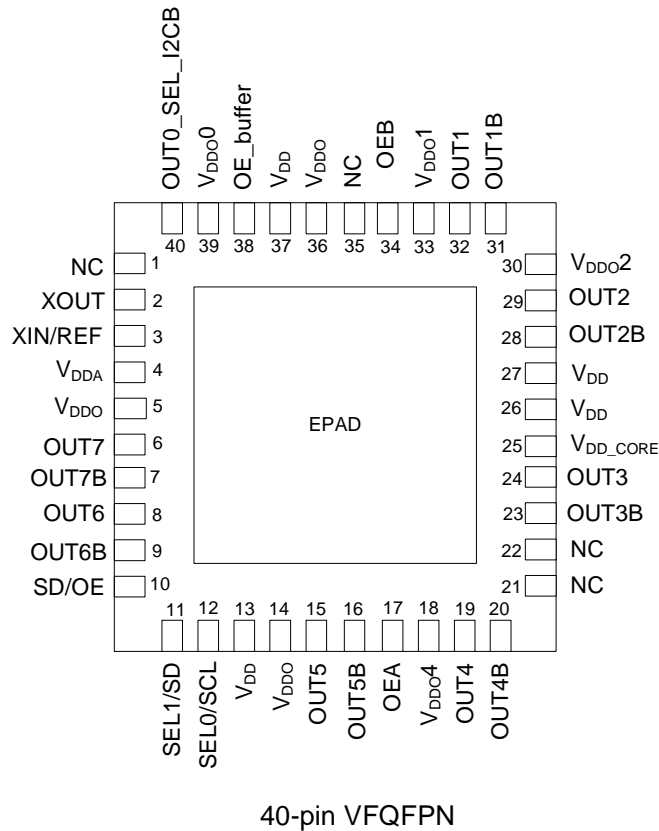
OUT0_SEL_I2CB
$V_{DDO}0$
OE_buffer
$V_{DD}$
$V_{DDO}$
NC
OEB
$V_{DDO}1$
OUT1
OUT1B

40 39 38 37 36 35 34 33 32 31

NC 1
XOUT 2
XIN/REF 3
$V_{DDA}$ 4
$V_{DDO}$ 5
OUT7 6
OUT7B 7
OUT6 8
OUT6B 9
SD/OE 10

30 $V_{DDO}2$
29 OUT2
28 OUT2B
27 $V_{DD}$
26 $V_{DD}$
25 $V_{DD\_CORE}$
24 OUT3
23 OUT3B
22 NC
21 NC

EPAD

11 12 13 14 15 16 17 18 19 20

SEL1/SD
SEL0/SCL
$V_{DD}$
$V_{DDO}$
OUT5
OUT5B
OEA
$V_{DDO}4$
OUT4
OUT4B

40-pin VFQFPN